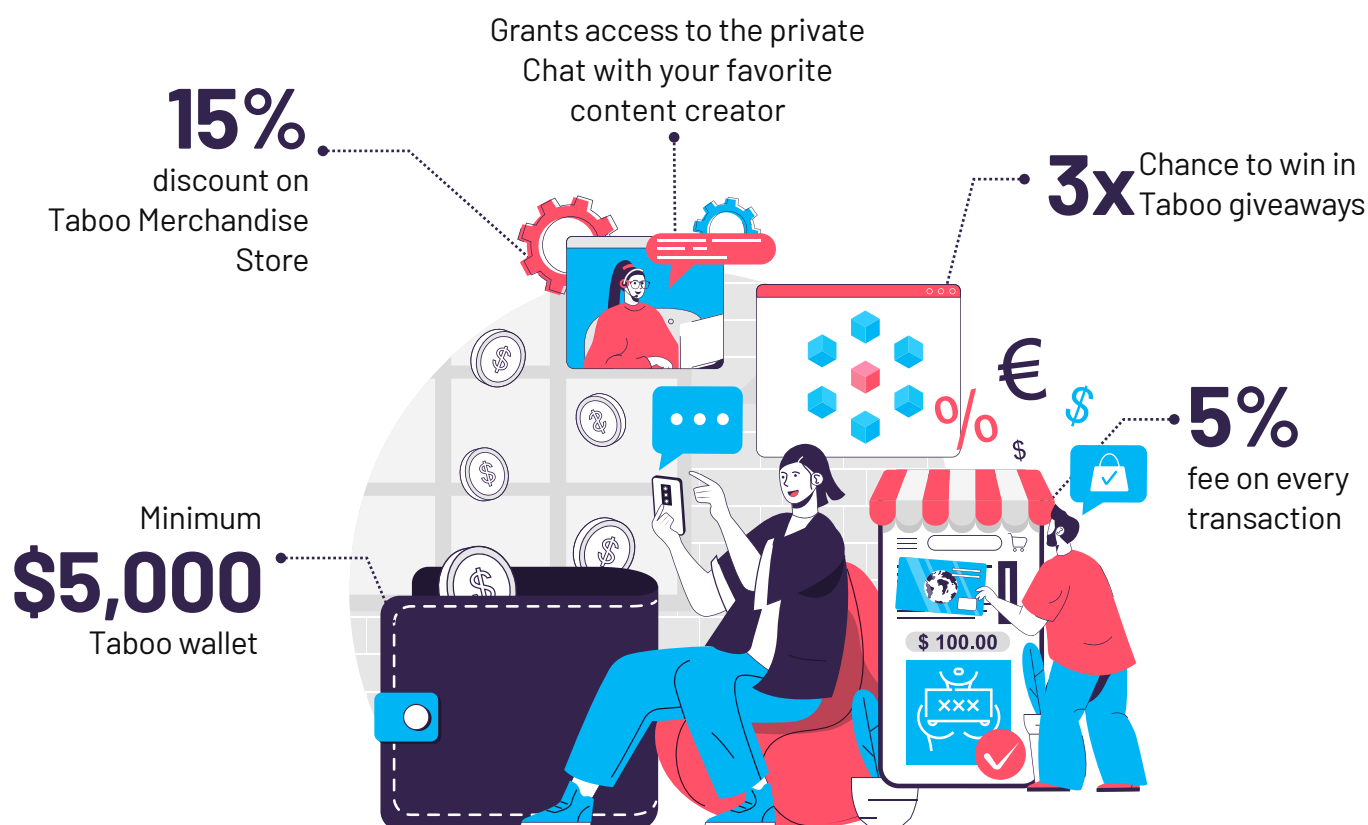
Grants access to the private Chat with your favorite content creator

15%
discount on Taboo Merchandise Store

3x Chance to win in Taboo giveaways

€

%

$

$

5%
fee on every transaction

Minimum
$5,000
Taboo wallet

$ 100.00

XXX